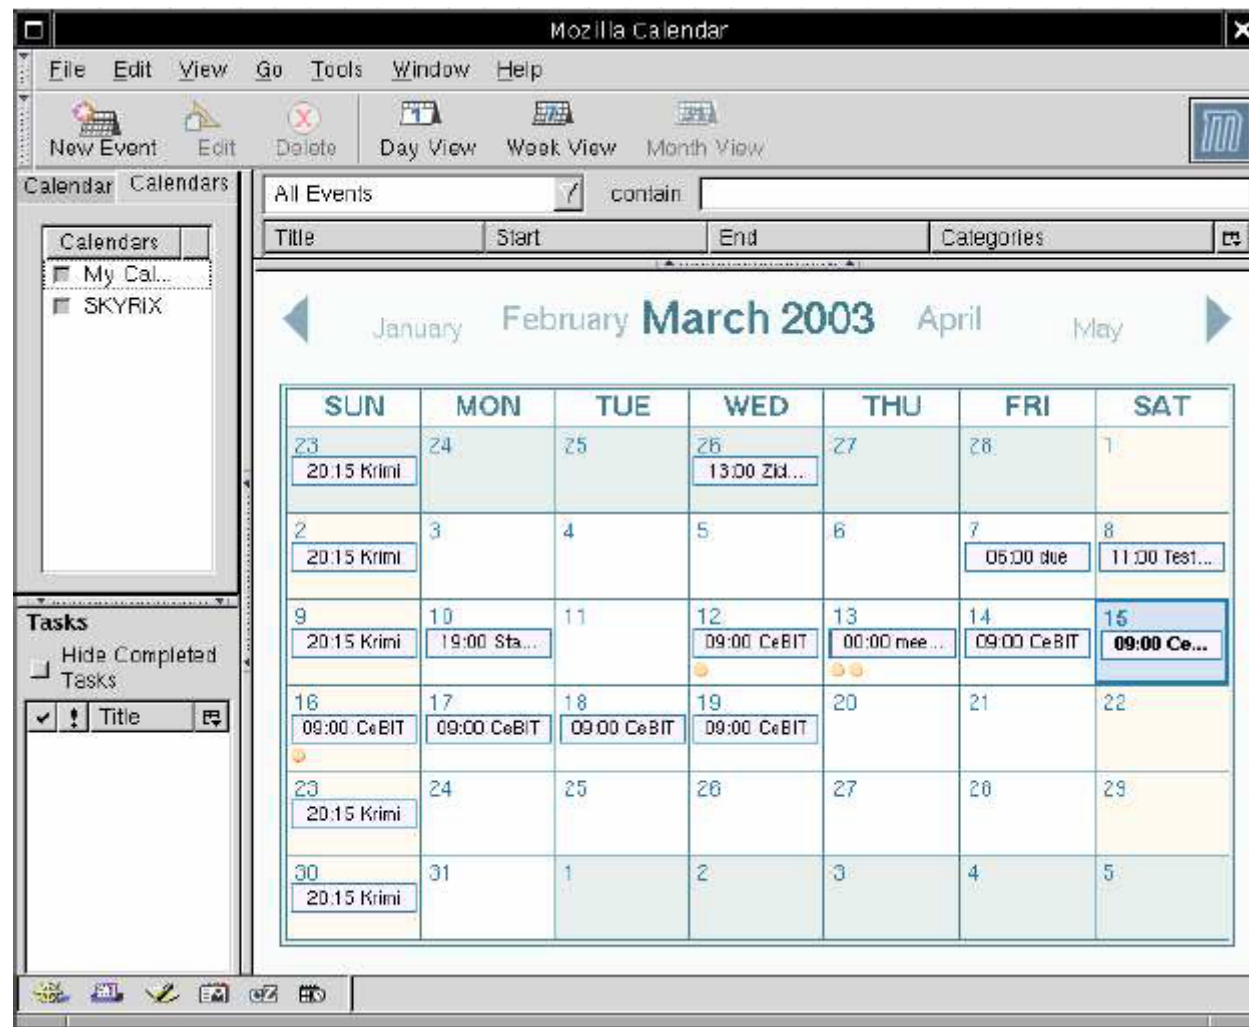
Mozilla Calendar

File Edit View Go Tools Window Help

New Event Edit Delete Day View Week View Month View

Calendar Calendars

Calendars
My Cal...
SKYRIX

All Events contain

| Title | Start | End | Categories |
|---|---|---|---|

January February March 2003 April May

| SUN | MON | TUE | WED | THU | FRI | SAT |
|---|---|---|---|---|---|---|
| 23 20:15 Krimi | 24 | 25 | 26 13:00 Zid... | 27 | 28 | 1 |
| 2 20:15 Krimi | 3 | 4 | 5 | 6 | 7 06:00 due | 8 11:00 Test... |
| 9 20:15 Krimi | 10 19:00 Sta... | 11 | 12 09:00 CeBIT | 13 00:00 mee... | 14 09:00 CeBIT | 15 09:00 Ce... |
| 16 09:00 CeBIT | 17 09:00 CeBIT | 18 09:00 CeBIT | 19 09:00 CeBIT | 20 | 21 | 22 |
| 23 20:15 Krimi | 24 | 25 | 26 | 27 | 28 | 29 |
| 30 20:15 Krimi | 31 | 1 | 2 | 3 | 4 | 5 |

Tasks
Hide Completed Tasks

Title